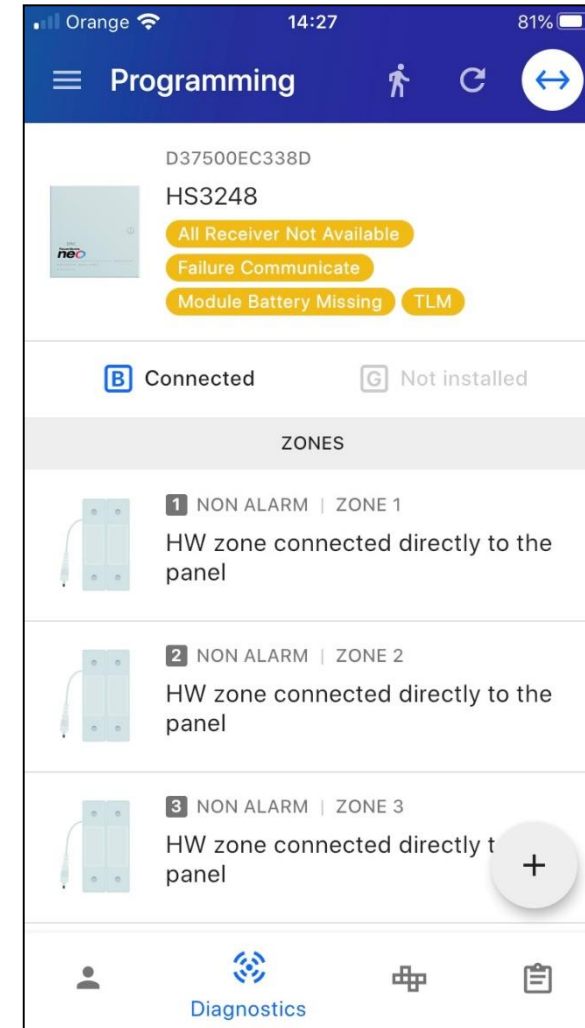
Orange 14:27 81%

Programming

D37500EC338D

HS3248

All Receiver Not Available

Failure Communicate

Module Battery Missing TLM

B Connected

G Not installed

ZONES

1 NON ALARM | ZONE 1

HW zone connected directly to the panel

2 NON ALARM | ZONE 2

HW zone connected directly to the panel

3 NON ALARM | ZONE 3

HW zone connected directly t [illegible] panel

+

Diagnostics